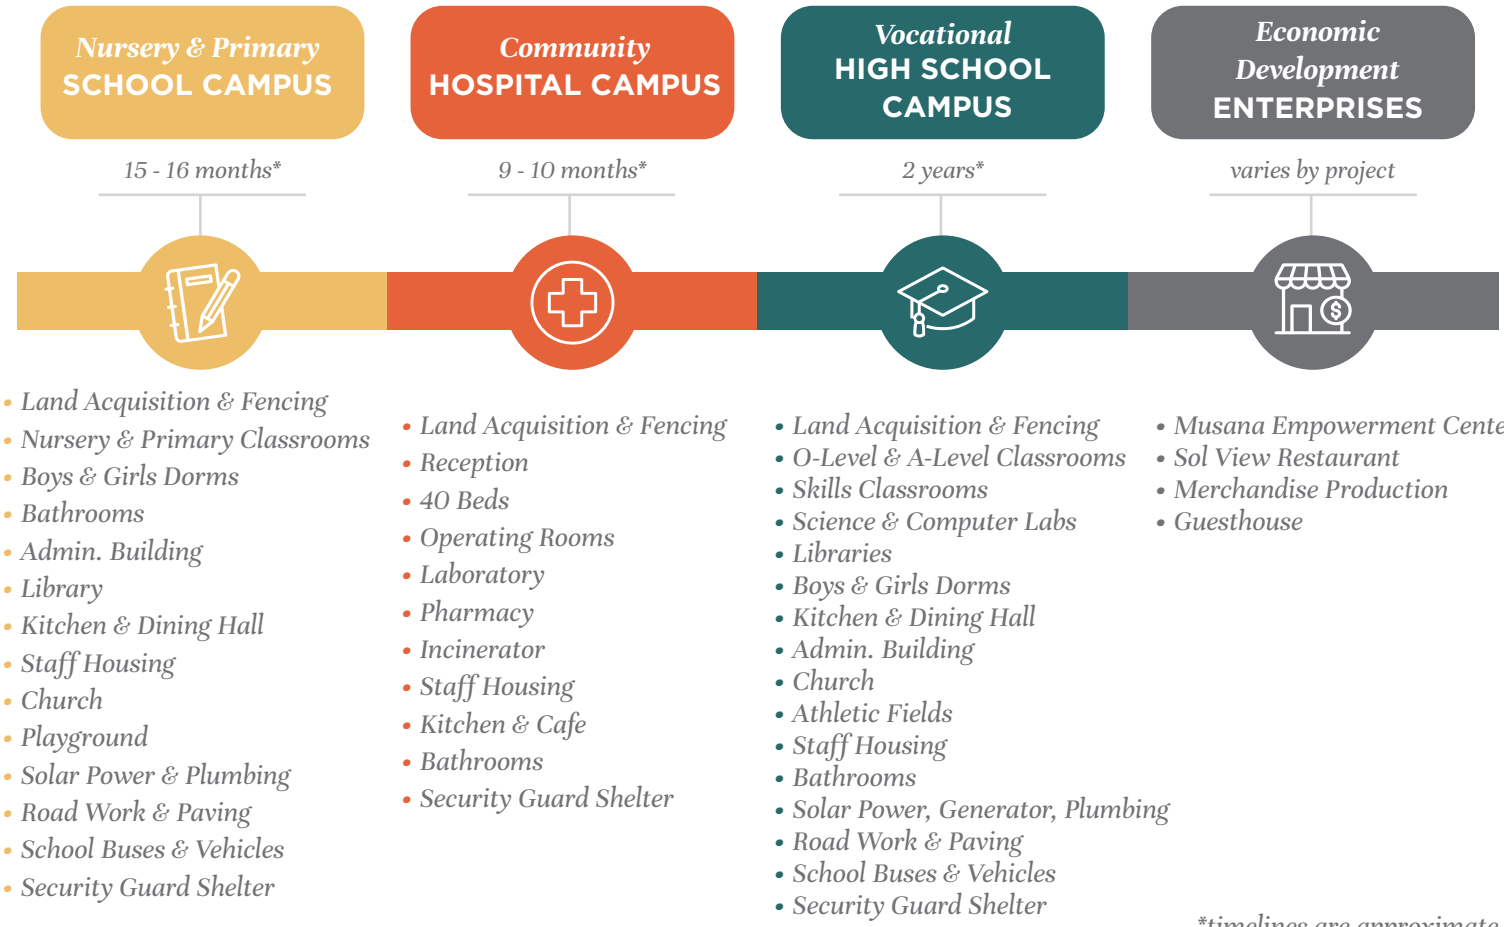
Nursery & Primary
SCHOOL CAMPUS

15 - 16 months*

Community
HOSPITAL CAMPUS

9 - 10 months*

Vocational
HIGH SCHOOL CAMPUS

2 years*

Economic Development
ENTERPRISES

varies by project

• Land Acquisition & Fencing
• Nursery & Primary Classrooms
• Boys & Girls Dorms
• Bathrooms
• Admin. Building
• Library
• Kitchen & Dining Hall
• Staff Housing
• Church
• Playground
• Solar Power & Plumbing
• Road Work & Paving
• School Buses & Vehicles
• Security Guard Shelter

• Land Acquisition & Fencing
• Reception
• 40 Beds
• Operating Rooms
• Laboratory
• Pharmacy
• Incinerator
• Staff Housing
• Kitchen & Cafe
• Bathrooms
• Security Guard Shelter

• Land Acquisition & Fencing
• O-Level & A-Level Classrooms
• Skills Classrooms
• Science & Computer Labs
• Libraries
• Boys & Girls Dorms
• Kitchen & Dining Hall
• Admin. Building
• Church
• Athletic Fields
• Staff Housing
• Bathrooms
• Solar Power, Generator, Plumbing
• Road Work & Paving
• School Buses & Vehicles
• Security Guard Shelter

• Musana Empowerment Cente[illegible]
• Sol View Restaurant
• Merchandise Production
• Guesthouse

*timelines are approximate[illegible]